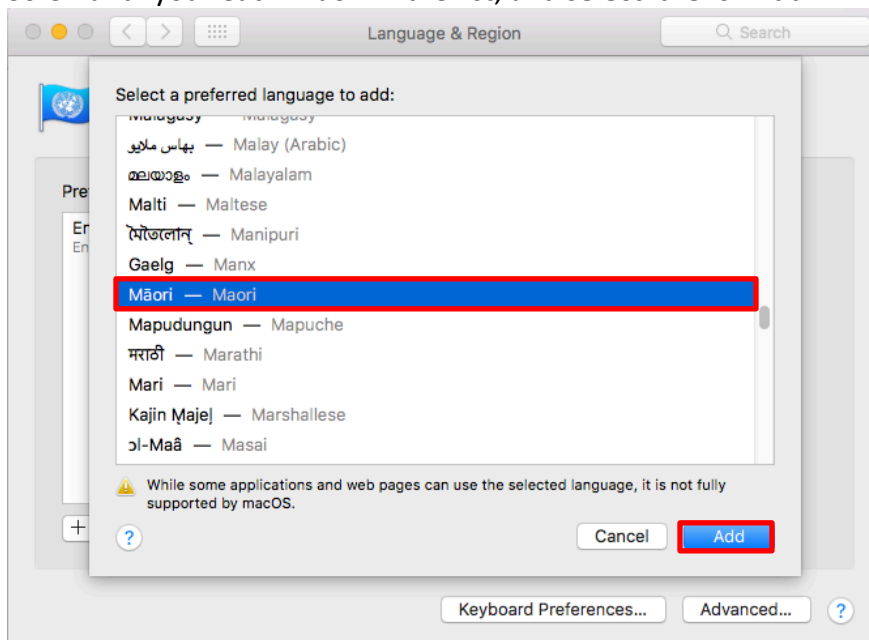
Language & Region

Search

Select a preferred language to add:

Malagasy — Malagasy

بهاس ملايو — Malay (Arabic)

മലയാളം — Malayalam

Malti — Maltese

মৈতৈলোন্ — Manipuri

Gaelg — Manx

Māori — Maori

Mapudungun — Mapuche

मराठी — Marathi

Mari — Mari

Kajin M̧ajeļ — Marshallese

ɔl-Maa — Masai

Pre

En

En

While some applications and web pages can use the selected language, it is not fully supported by macOS.

?

Cancel

Add

+

Keyboard Preferences...

Advanced...

?